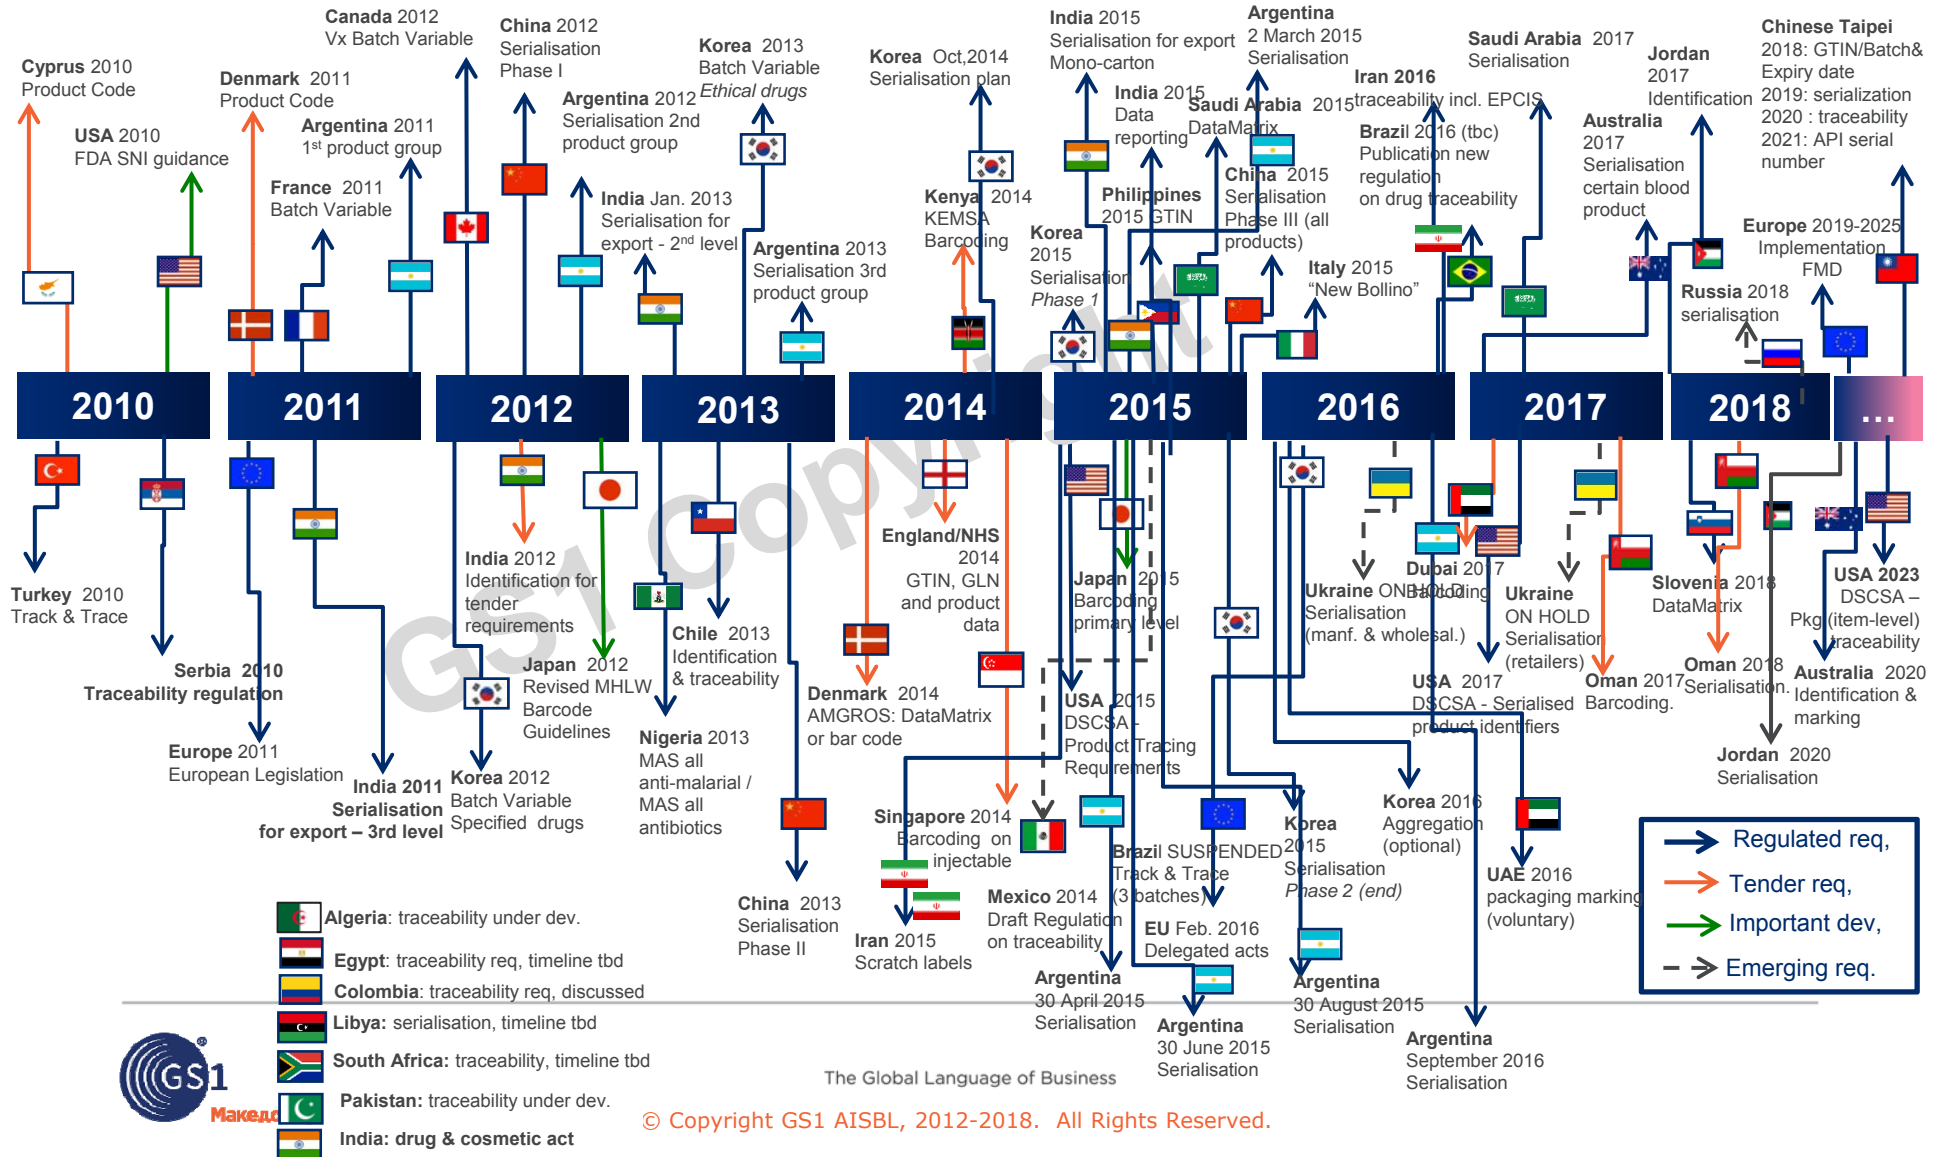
Cyprus 2010
Product Code

USA 2010
FDA SNI guidance

Denmark 2011
Product Code

Canada 2012
Vx Batch Variable

Argentina 2011
1st product group

France 2011
Batch Variable

China 2012
Serialisation
Phase I

Argentina 2012
Serialisation 2nd product group

Korea 2013
Batch Variable
Ethical drugs

India Jan. 2013
Serialisation for export - 2nd level

Argentina 2013
Serialisation 3rd product group

Korea Oct,2014
Serialisation plan

Kenya 2014
KEMSA
Barcoding

India 2015
Serialisation for export
Mono-carton

India 2015
Data reporting

Philippines
2015 GTIN

Korea
2015
Serialisation
Phase 1

Argentina
2 March 2015
Serialisation

Saudi Arabia 2015
DataMatrix

China 2015
Serialisation
Phase III (all products)

Iran 2016
traceability incl. EPCIS

Brazil 2016 (tbc)
Publication new regulation on drug traceability

Italy 2015
"New Bollino"

Saudi Arabia 2017
Serialisation

Australia
2017
Serialisation certain blood product

Jordan
2017
Identification

Chinese Taipei
2018: GTIN/Batch& Expiry date
2019: serialization
2020 : traceability
2021: API serial number

Europe 2019-2025
Implementation
FMD

Russia 2018
serialisation

2010
2011
2012
2013
2014
2015
2016
2017
2018
...

Turkey 2010
Track & Trace

Serbia 2010
Traceability regulation

Europe 2011
European Legislation

India 2011
Serialisation
for export – 3rd level

India 2012
Identification for tender requirements

Japan 2012
Revised MHLW Barcode Guidelines

Korea 2012
Batch Variable
Specified drugs

Chile 2013
Identification & traceability

Nigeria 2013
MAS all anti-malarial / MAS all antibiotics

China 2013
Serialisation
Phase II

England/NHS
2014
GTIN, GLN and product data

Denmark 2014
AMGROS: DataMatrix or bar code

Singapore 2014
Barcoding on injectable

Iran 2015
Scratch labels

Mexico 2014
Draft Regulation on traceability

Japan 2015
Barcoding primary level

USA 2015
DSCSA -
Product Tracing Requirements

Brazil SUSPENDED
Track & Trace
(3 batches)

EU Feb. 2016
Delegated acts

Argentina
30 April 2015
Serialisation

Argentina
30 June 2015
Serialisation

Korea
2015
Serialisation
Phase 2 (end)

Argentina
30 August 2015
Serialisation

Ukraine ON HOLD
Serialisation
(manf. & wholesal.)

Korea 2016
Aggregation
(optional)

Dubai 2017
Bardcoding

USA 2017
DSCSA - Serialised product identifiers

Ukraine
ON HOLD
Serialisation
(retailers)

UAE 2016
packaging marking
(voluntary)

Argentina
September 2016
Serialisation

Oman 2017
Barcoding.

Slovenia 2018
DataMatrix

Oman 2018
Serialisation.

USA 2023
DSCSA –
Pkg (item-level) traceability

Australia 2020
Identification & marking

Jordan 2020
Serialisation

Regulated req,
Tender req,
Important dev,
Emerging req.

Algeria: traceability under dev.
Egypt: traceability req, timeline tbd
Colombia: traceability req, discussed
Libya: serialisation, timeline tbd
South Africa: traceability, timeline tbd
Pakistan: traceability under dev.
India: drug & cosmetic act

GS1
Македо

The Global Language of Business

© Copyright GS1 AISBL, 2012-2018. All Rights Reserved.

GS1 Copyright